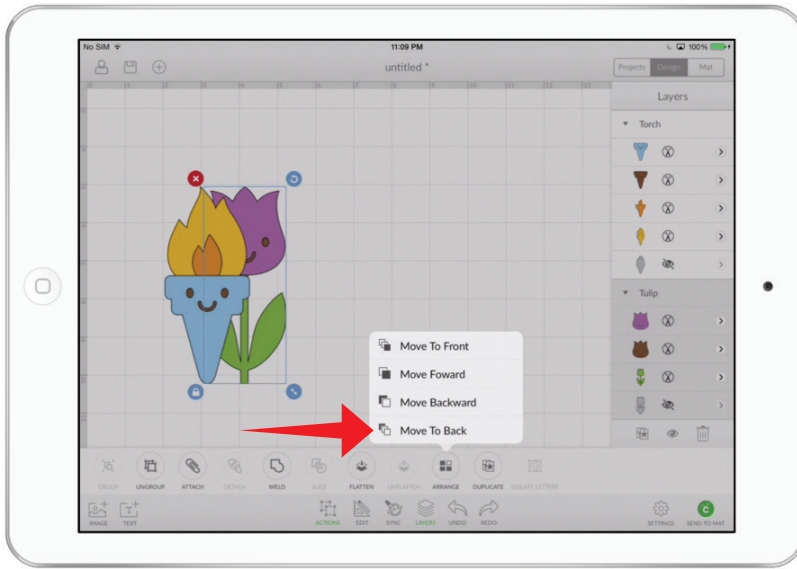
No SIM
11:09 PM
100%

untitled *

Projects
Design
Mat

Layers

Torch

Tulip

1 2 3 4 5 6 7 8 9 10 11 12 13

Move To Front
Move Foward
Move Backward
Move To Back

GROUP
UNGROUP
ATTACH
DETACH
WELD
SLICE
FLATTEN
UNFLATTEN
ARRANGE
DUPLICATE
ISOLATE LETTERS

IMAGE
TEXT
ACTIONS
EDIT
SYNC
LAYERS
UNDO
REDO
SETTINGS
SEND TO MAT